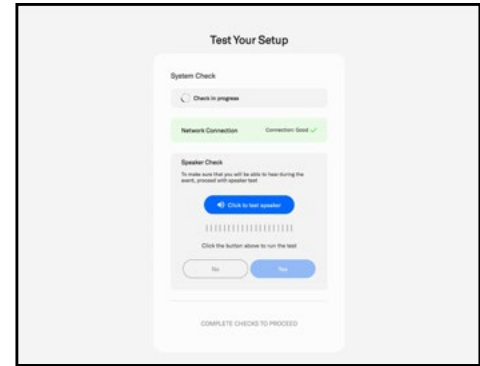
Test Your Setup

System Check

Check in progress

Network Connection

Connection: Good

Speaker Check

To make sure that you will be able to hear during the event, proceed with speaker test

Click to test speaker

Click the button above to run the test

No

Yes

COMPLETE CHECKS TO PROCEED